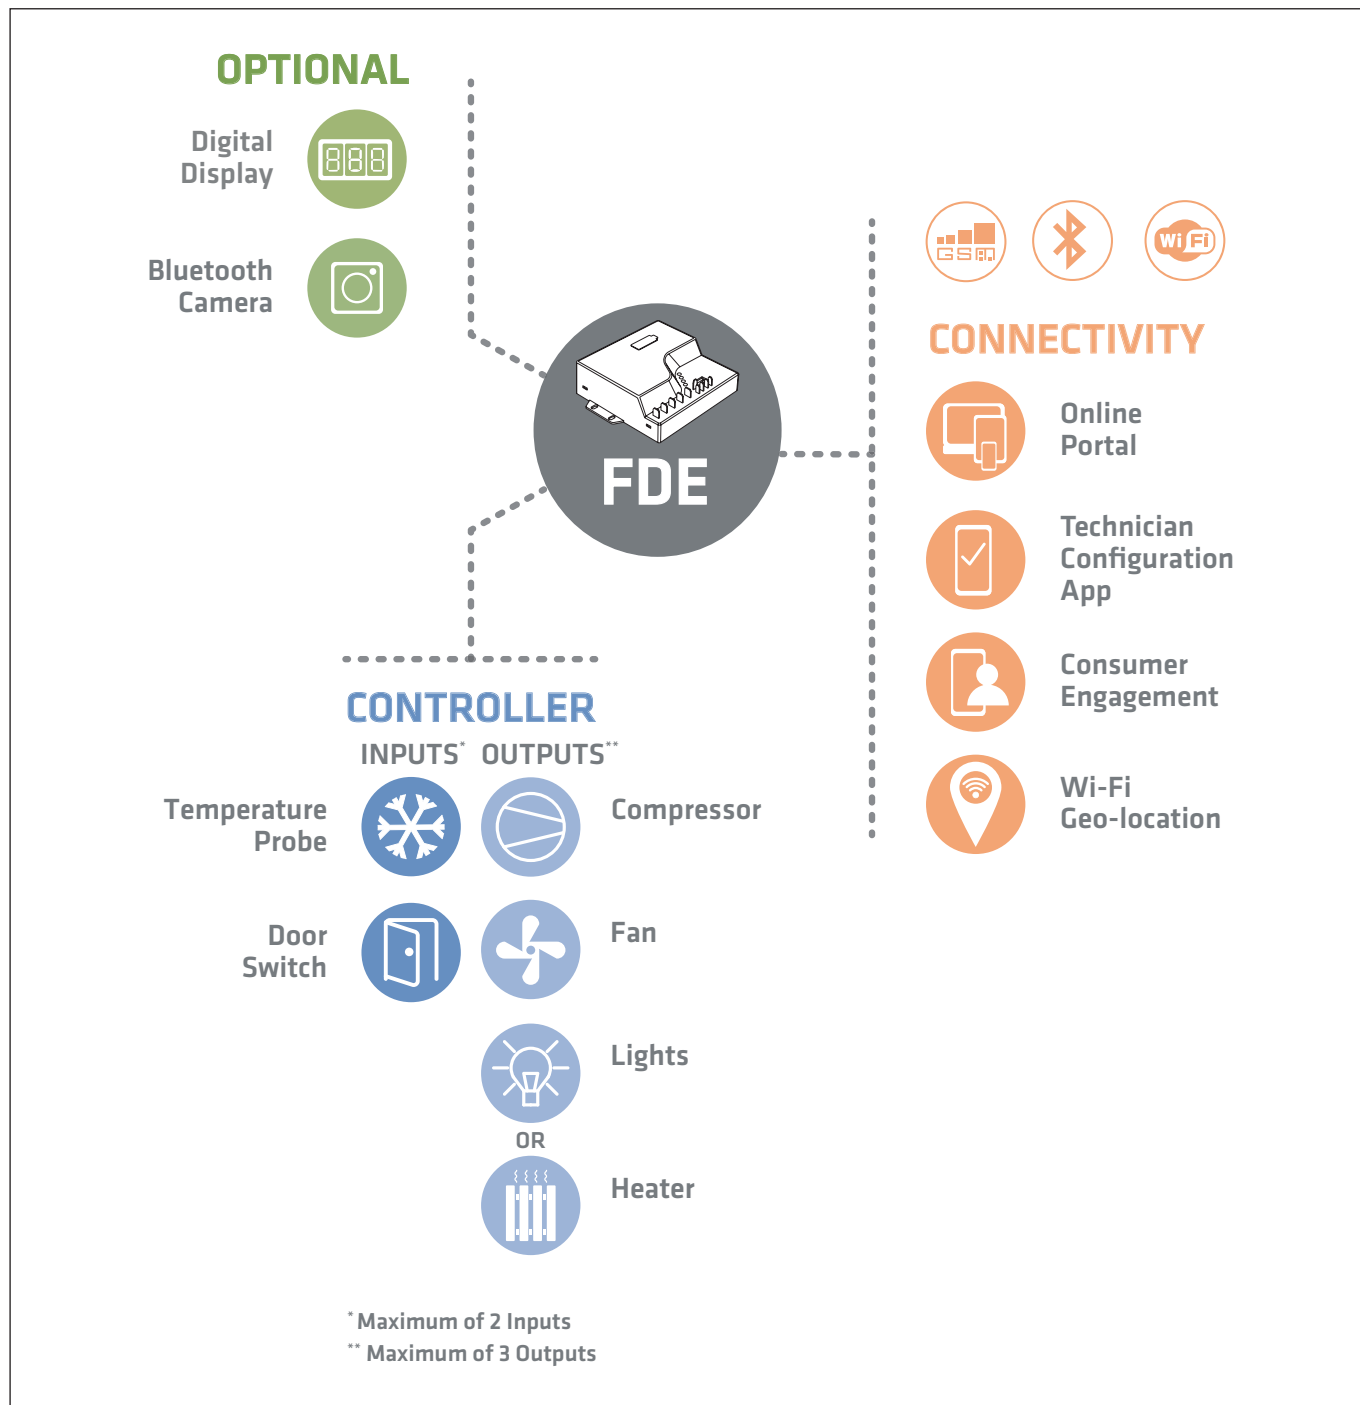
OPTIONAL

Digital Display

888

Bluetooth Camera

FDE

GSM

Wi Fi

CONNECTIVITY

Online Portal

Technician Configuration App

Consumer Engagement

Wi-Fi Geo-location

CONTROLLER

INPUTS* OUTPUTS**

Temperature Probe

Compressor

Door Switch

Fan

Lights

OR

Heater

*Maximum of 2 Inputs
** Maximum of 3 Outputs